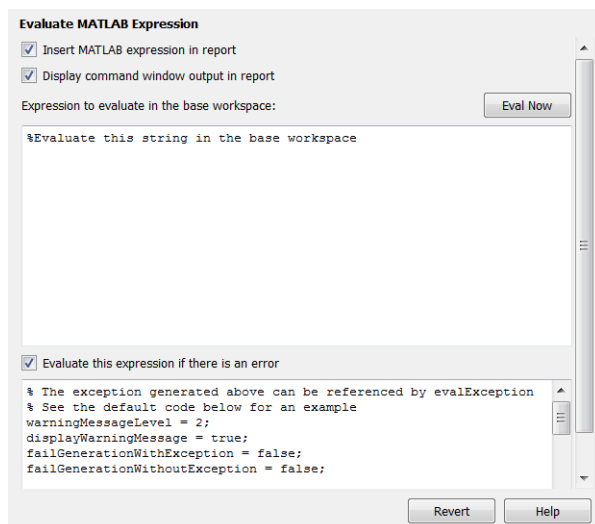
Evaluate MATLAB Expression

Insert MATLAB expression in report

Display command window output in report

Expression to evaluate in the base workspace:

Eval Now

%Evaluate this string in the base workspace

Evaluate this expression if there is an error

% The exception generated above can be referenced by evalException
% See the default code below for an example
warningMessageLevel = 2;
displayWarningMessage = true;
failGenerationWithException = false;
failGenerationWithoutException = false;

Revert

Help